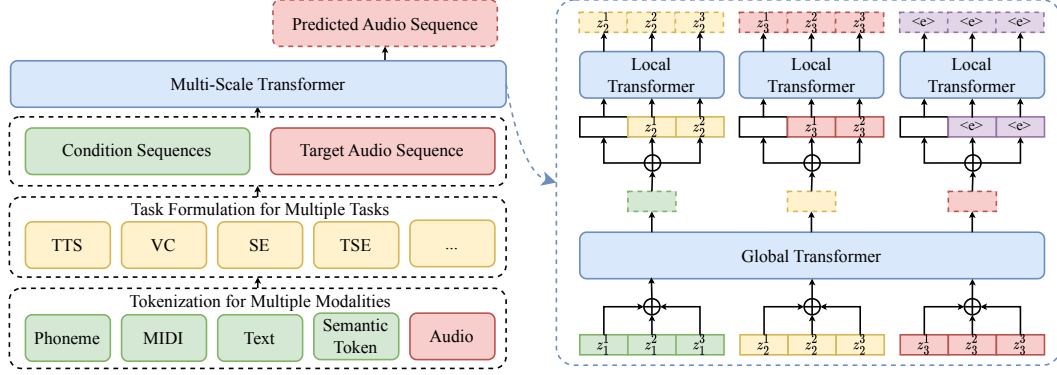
Predicted Audio Sequence

Multi-Scale Transformer

Condition Sequences

Target Audio Sequence

Task Formulation for Multiple Tasks

TTS

VC

SE

TSE

...

Tokenization for Multiple Modalities

Phoneme

MIDI

Text

Semantic Token

Audio

$z_2^1$ $z_2^2$ $z_2^3$

$z_3^1$ $z_3^2$ $z_3^3$

<e> <e> <e>

Local Transformer

Local Transformer

Local Transformer

$z_2^1$ $z_2^2$

$z_3^1$ $z_3^2$

<e> <e>

Global Transformer

$z_1^1$ $z_1^2$ $z_1^3$

$z_2^1$ $z_2^2$ $z_2^3$

$z_3^1$ $z_3^2$ $z_3^3$